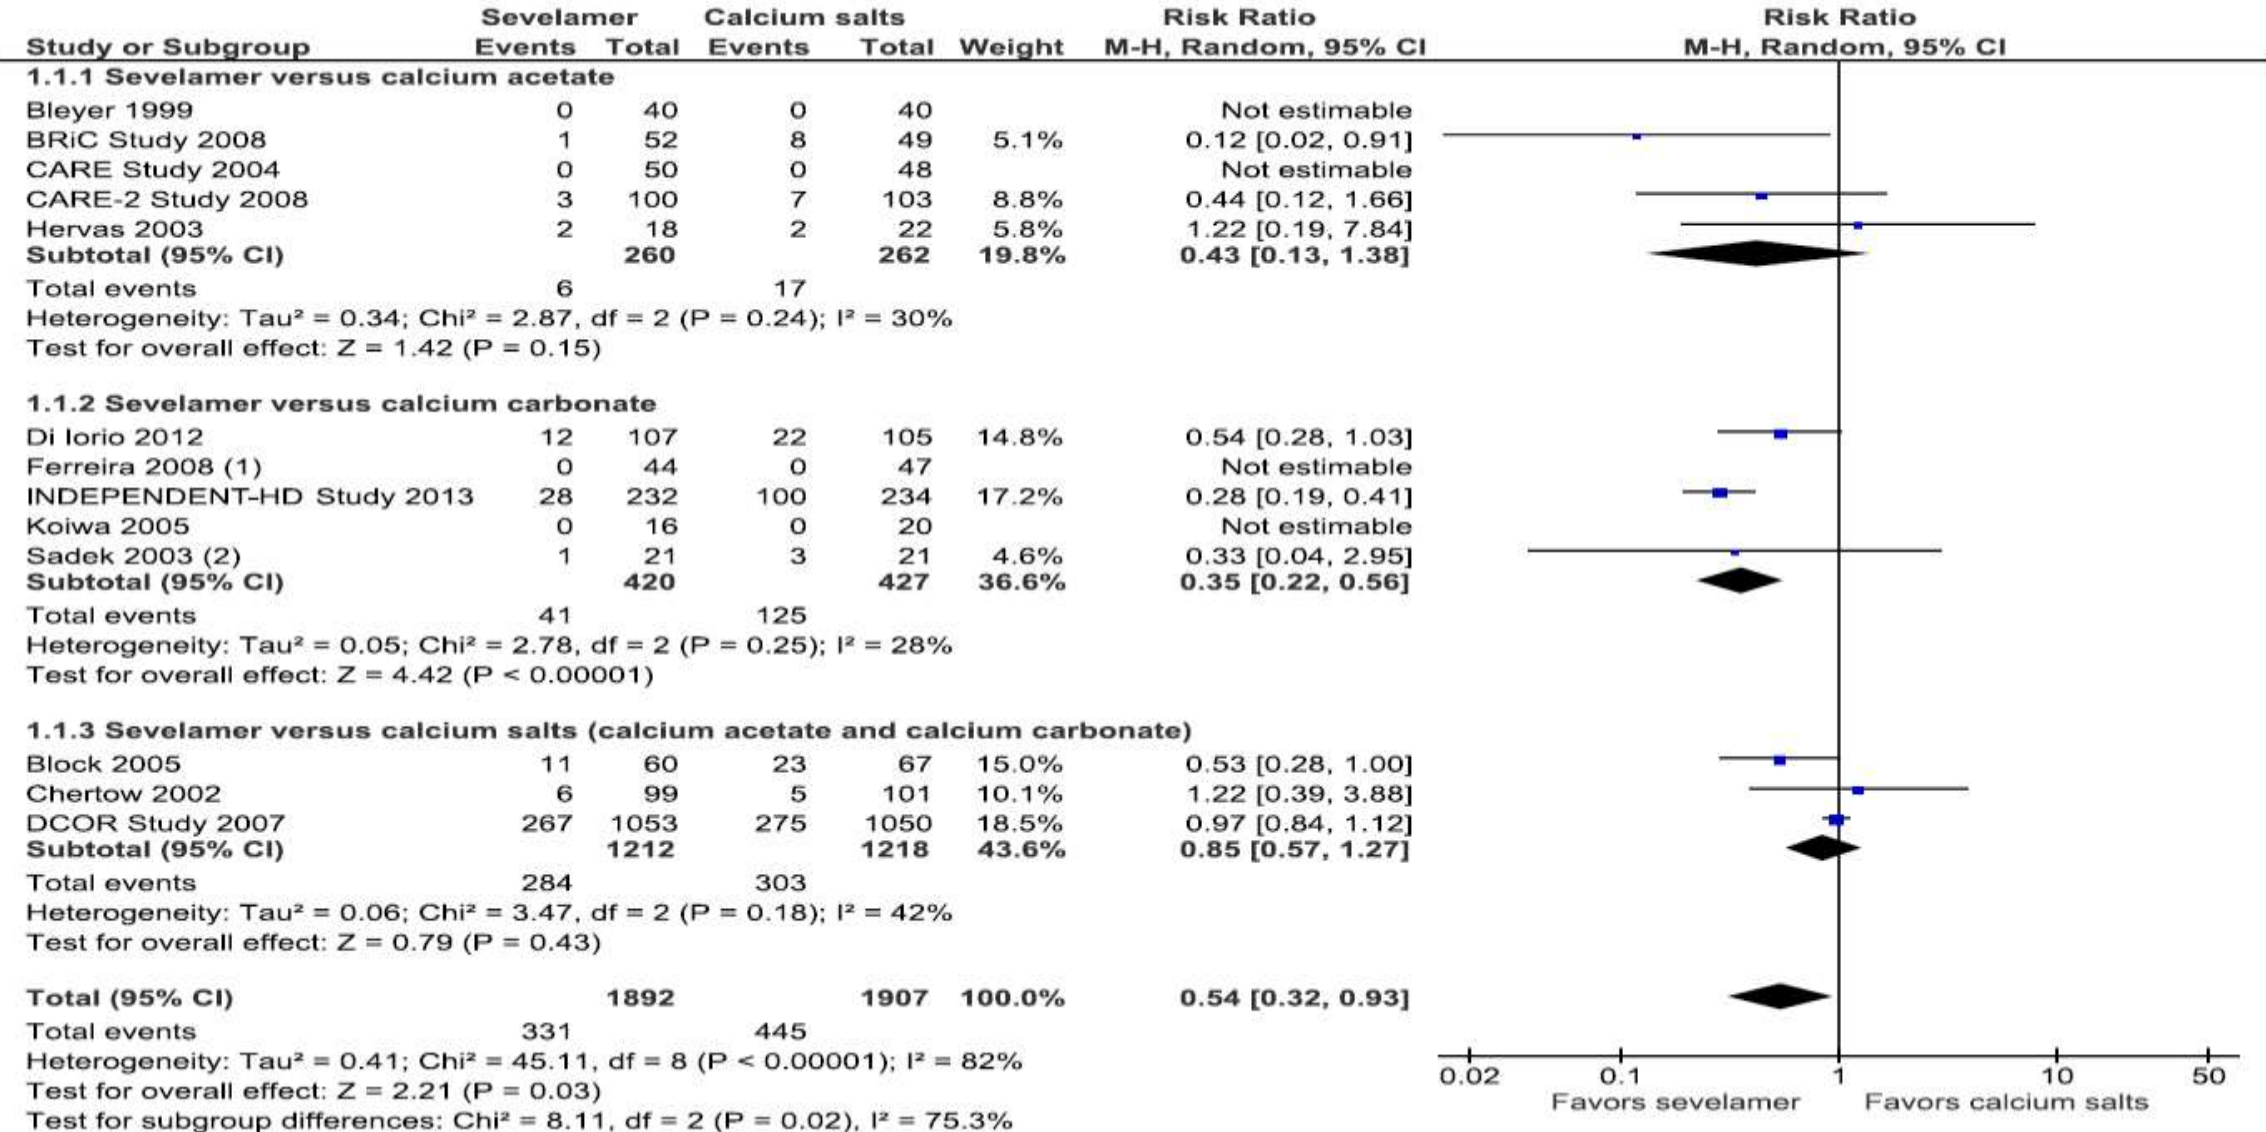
| Study or Subgroup | Sevelamer Events | Sevelamer Total | Calcium salts Events | Calcium salts Total | Weight | Risk Ratio M-H, Random, 95% CI |
|---|---|---|---|---|---|---|
| **1.1.1 Sevelamer versus calcium acetate** | | | | | | |
| Bleyer 1999 | 0 | 40 | 0 | 40 | | Not estimable |
| BRiC Study 2008 | 1 | 52 | 8 | 49 | 5.1% | 0.12 [0.02, 0.91] |
| CARE Study 2004 | 0 | 50 | 0 | 48 | | Not estimable |
| CARE-2 Study 2008 | 3 | 100 | 7 | 103 | 8.8% | 0.44 [0.12, 1.66] |
| Hervas 2003 | 2 | 18 | 2 | 22 | 5.8% | 1.22 [0.19, 7.84] |
| **Subtotal (95% CI)** | | **260** | | **262** | **19.8%** | **0.43 [0.13, 1.38]** |
| Total events | 6 | | 17 | | | |
| Heterogeneity: Tau² = 0.34; Chi² = 2.87, df = 2 (P = 0.24); I² = 30% | | | | | | |
| Test for overall effect: Z = 1.42 (P = 0.15) | | | | | | |
| **1.1.2 Sevelamer versus calcium carbonate** | | | | | | |
| Di Iorio 2012 | 12 | 107 | 22 | 105 | 14.8% | 0.54 [0.28, 1.03] |
| Ferreira 2008 (1) | 0 | 44 | 0 | 47 | | Not estimable |
| INDEPENDENT-HD Study 2013 | 28 | 232 | 100 | 234 | 17.2% | 0.28 [0.19, 0.41] |
| Koiwa 2005 | 0 | 16 | 0 | 20 | | Not estimable |
| Sadek 2003 (2) | 1 | 21 | 3 | 21 | 4.6% | 0.33 [0.04, 2.95] |
| **Subtotal (95% CI)** | | **420** | | **427** | **36.6%** | **0.35 [0.22, 0.56]** |
| Total events | 41 | | 125 | | | |
| Heterogeneity: Tau² = 0.05; Chi² = 2.78, df = 2 (P = 0.25); I² = 28% | | | | | | |
| Test for overall effect: Z = 4.42 (P < 0.00001) | | | | | | |
| **1.1.3 Sevelamer versus calcium salts (calcium acetate and calcium carbonate)** | | | | | | |
| Block 2005 | 11 | 60 | 23 | 67 | 15.0% | 0.53 [0.28, 1.00] |
| Chertow 2002 | 6 | 99 | 5 | 101 | 10.1% | 1.22 [0.39, 3.88] |
| DCOR Study 2007 | 267 | 1053 | 275 | 1050 | 18.5% | 0.97 [0.84, 1.12] |
| **Subtotal (95% CI)** | | **1212** | | **1218** | **43.6%** | **0.85 [0.57, 1.27]** |
| Total events | 284 | | 303 | | | |
| Heterogeneity: Tau² = 0.06; Chi² = 3.47, df = 2 (P = 0.18); I² = 42% | | | | | | |
| Test for overall effect: Z = 0.79 (P = 0.43) | | | | | | |
| **Total (95% CI)** | | **1892** | | **1907** | **100.0%** | **0.54 [0.32, 0.93]** |
| Total events | 331 | | 445 | | | |
| Heterogeneity: Tau² = 0.41; Chi² = 45.11, df = 8 (P < 0.00001); I² = 82% | | | | | | |
| Test for overall effect: Z = 2.21 (P = 0.03) | | | | | | |
| Test for subgroup differences: Chi² = 8.11, df = 2 (P = 0.02), I² = 75.3% | | | | | | |

Risk Ratio
M-H, Random, 95% CI

0.02 0.1 1 10 50
Favors sevelamer Favors calcium salts